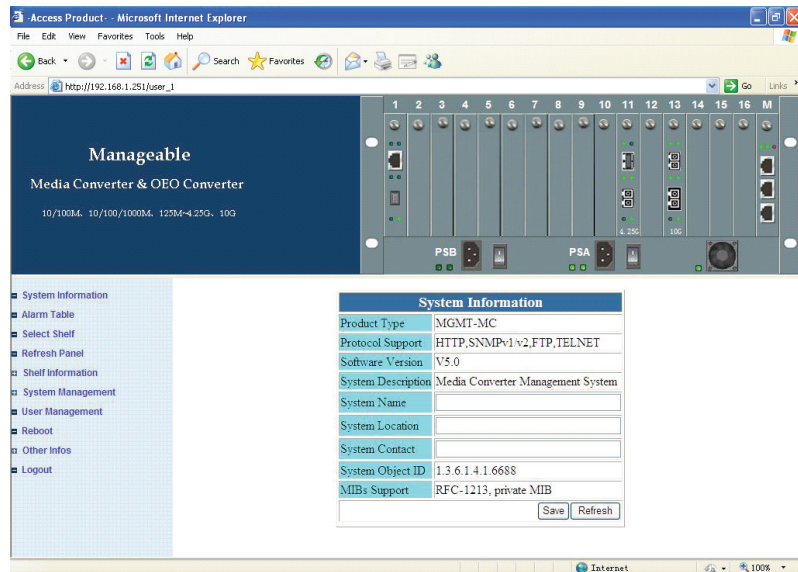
-Access Product- - Microsoft Internet Explorer

File Edit View Favorites Tools Help

Back Search Favorites

Address http://192.168.1.251/user_1 Go Links

Manageable

Media Converter & OEO Converter

10/100M、10/100/1000M、125M~4.25G、10G

1 2 3 4 5 6 7 8 9 10 11 12 13 14 15 16 M

4.25G 10G

PSB PSA

System Information
Alarm Table
Select Shelf
Refresh Panel
Shelf Information
System Management
User Management
Reboot
Other Infos
Logout

| System Information | |
|---|---|
| Product Type | MGMT-MC |
| Protocol Support | HTTP,SNMPv1/v2,FTP,TELNET |
| Software Version | V5.0 |
| System Description | Media Converter Management System |
| System Name | |
| System Location | |
| System Contact | |
| System Object ID | 1.3.6.1.4.1.6688 |
| MIBs Support | RFC-1213, private MIB |

Save Refresh

Internet 100%